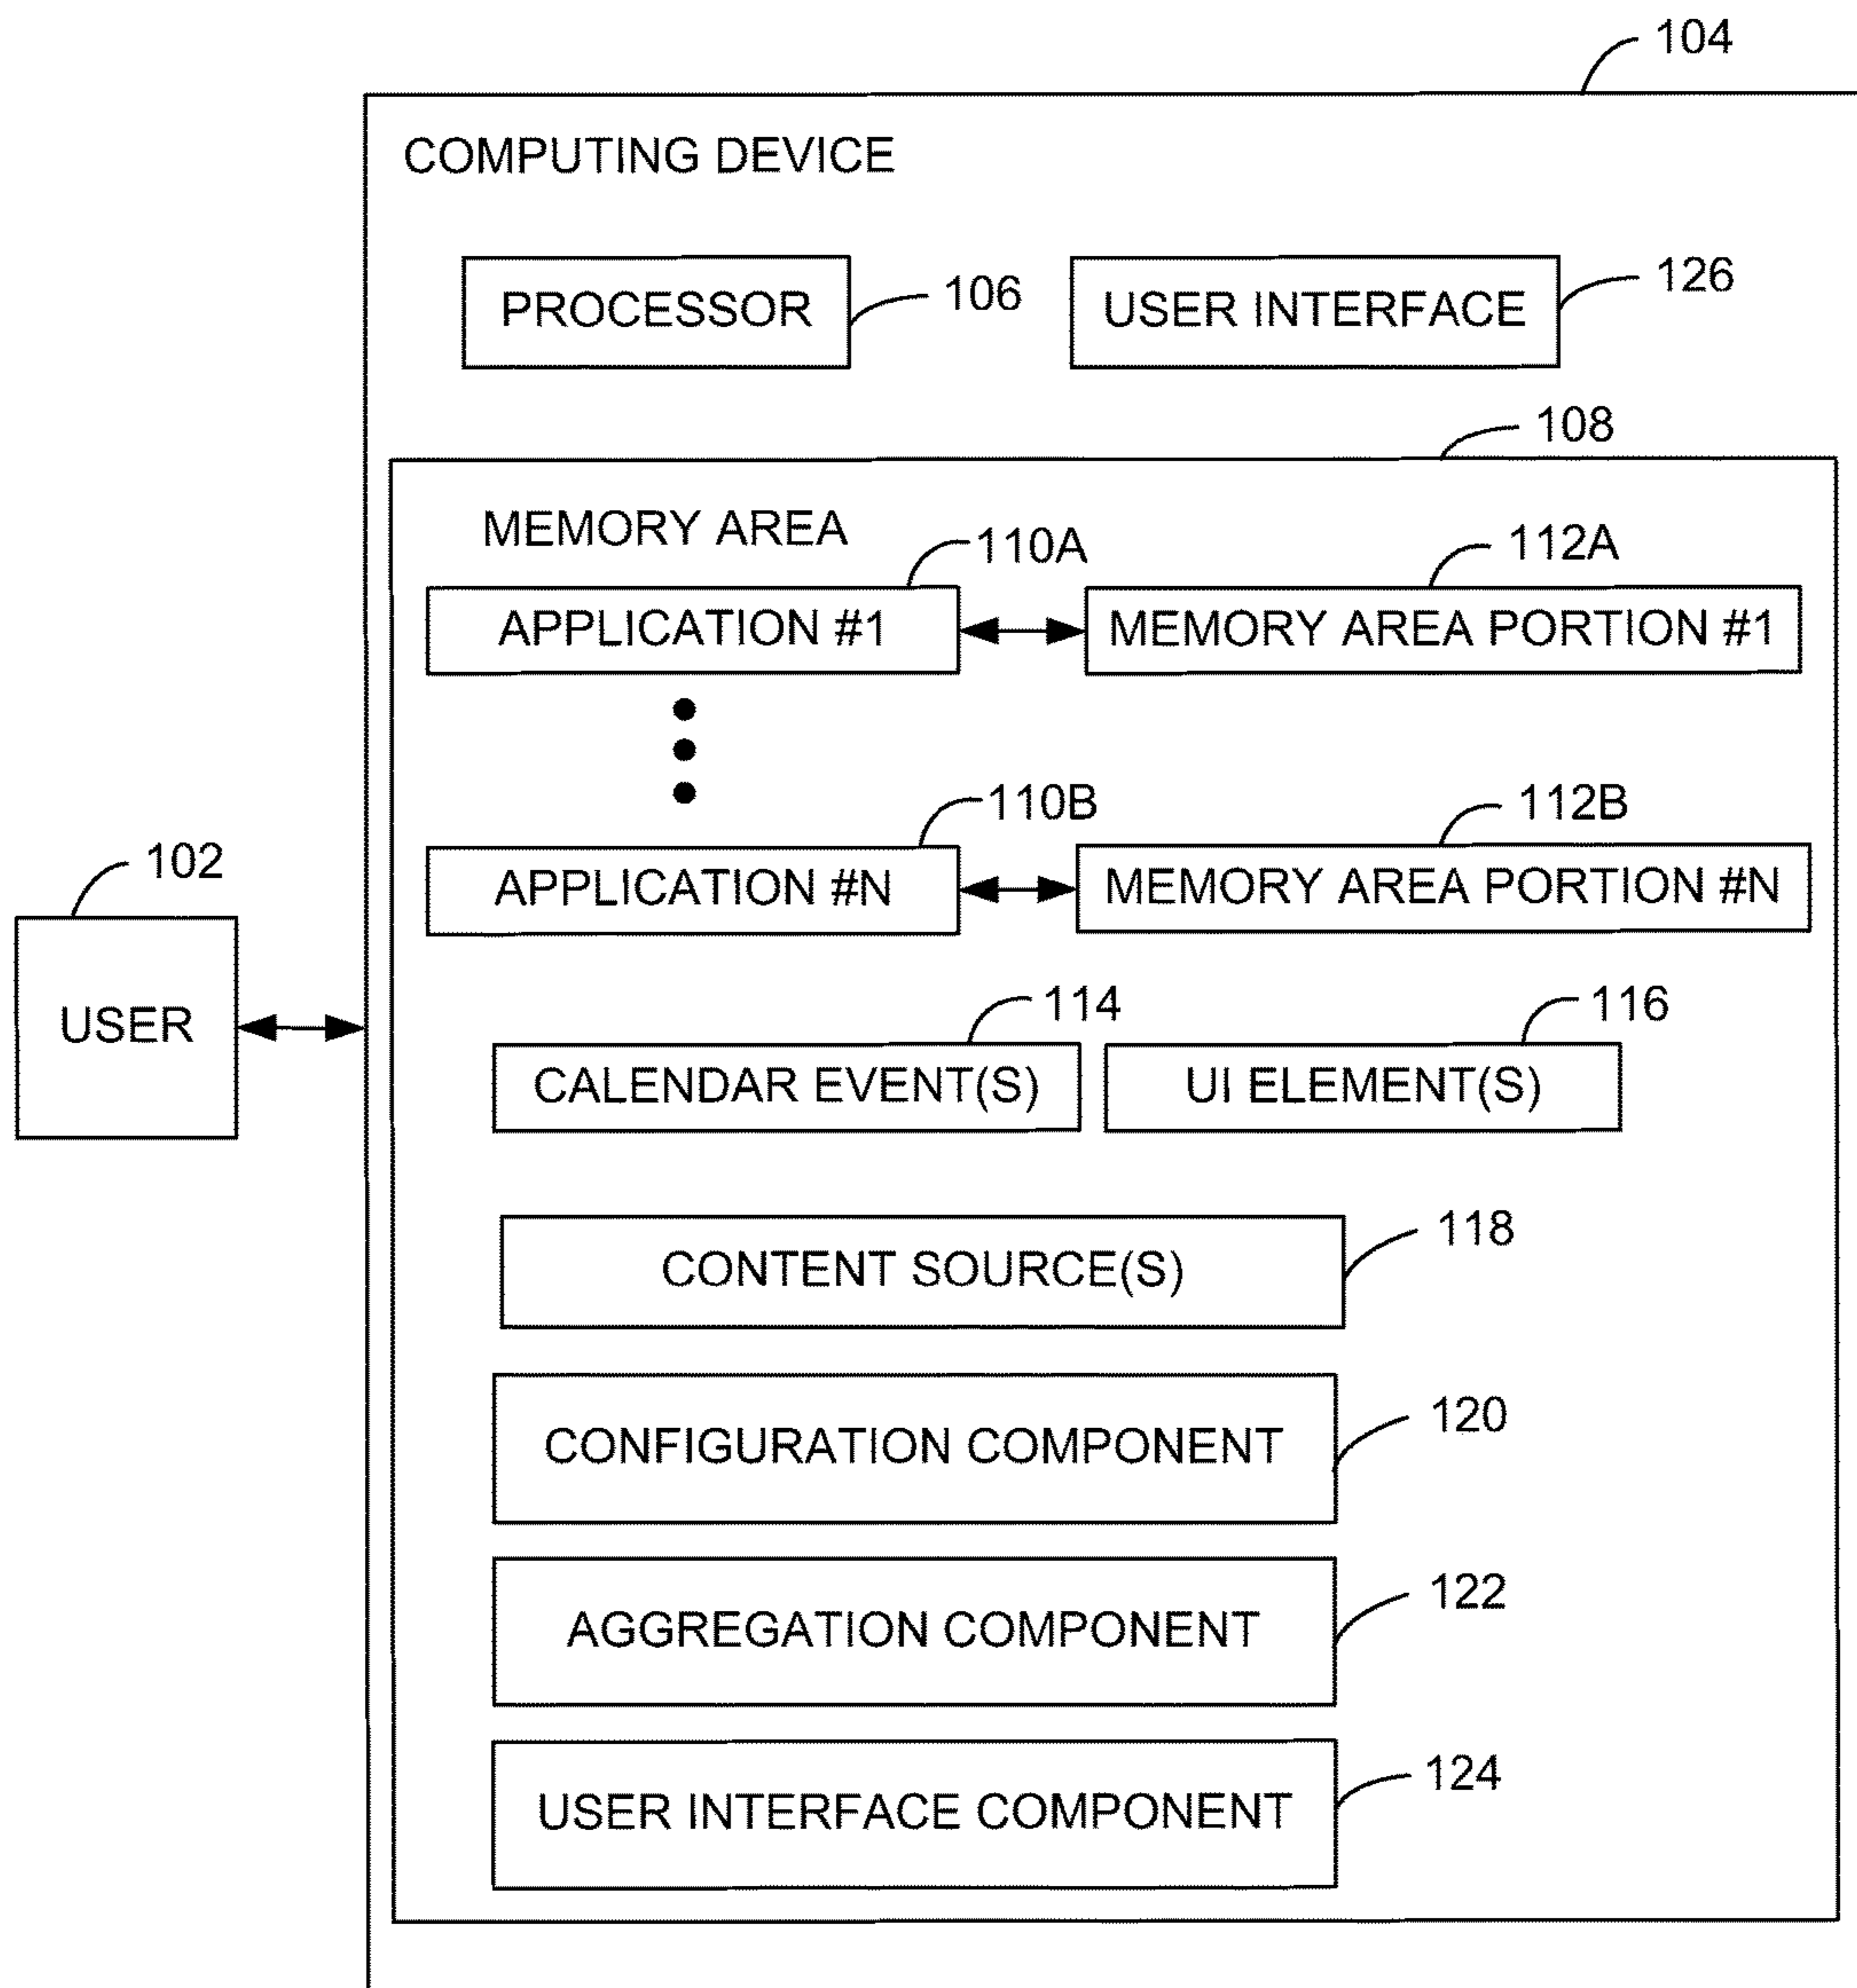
104

COMPUTING DEVICE

PROCESSOR 106

USER INTERFACE 126

108

MEMORY AREA

110A

112A

APPLICATION #1

MEMORY AREA PORTION #1

110B

112B

APPLICATION #N

MEMORY AREA PORTION #N

102

USER

114

116

CALENDAR EVENT(S)

UI ELEMENT(S)

CONTENT SOURCE(S) 118

CONFIGURATION COMPONENT 120

AGGREGATION COMPONENT 122

USER INTERFACE COMPONENT 124